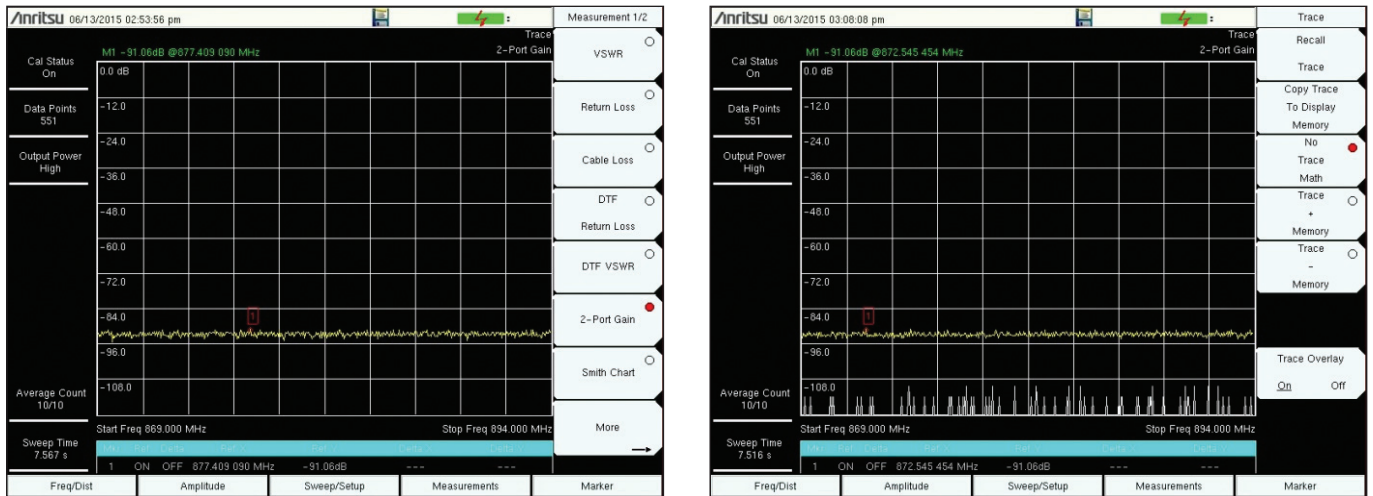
/Inritsu 06/13/2015 02:53:56 pm

Measurement 1/2

Trace
2-Port Gain

M1 -91.06dB @877.409 090 MHz

Cal Status
On

Data Points
551

Output Power
High

Average Count
10/10

Sweep Time
7.567 s

0.0 dB
-12.0
-24.0
-36.0
-48.0
-60.0
-72.0
-84.0
-96.0
-108.0

1

Start Freq 869.000 MHz
Stop Freq 894.000 MHz

| 1 | ON | OFF | 877.409 090 MHz | -91.06dB | --- | --- |

VSWR
Return Loss
Cable Loss
DTF Return Loss
DTF VSWR
2-Port Gain
Smith Chart
More

Freq/Dist
Amplitude
Sweep/Setup
Measurements
Marker

/Inritsu 06/13/2015 03:08:08 pm

Trace

Trace
2-Port Gain

M1 -91.06dB @872.545 454 MHz

Cal Status
On

Data Points
551

Output Power
High

Average Count
10/10

Sweep Time
7.516 s

0.0 dB
-12.0
-24.0
-36.0
-48.0
-60.0
-72.0
-84.0
-96.0
-108.0

1

Start Freq 869.000 MHz
Stop Freq 894.000 MHz

| 1 | ON | OFF | 872.545 454 MHz | -91.06dB | --- | --- |

Recall Trace
Copy Trace To Display Memory
No Trace Math
Trace + Memory
Trace - Memory
Trace Overlay
On Off

Freq/Dist
Amplitude
Sweep/Setup
Measurements
Marker